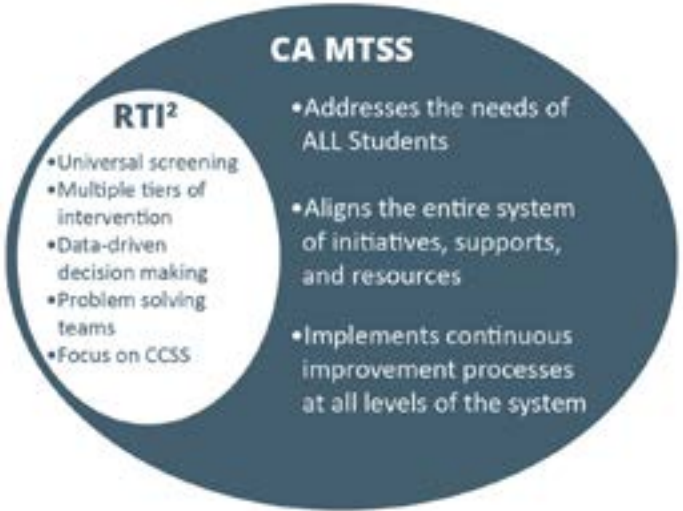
CA MTSS

RTI$^2$

•Universal screening
•Multiple tiers of intervention
•Data-driven decision making
•Problem solving teams
•Focus on CCSS

•Addresses the needs of ALL Students

•Aligns the entire system of initiatives, supports, and resources

•Implements continuous improvement processes at all levels of the system